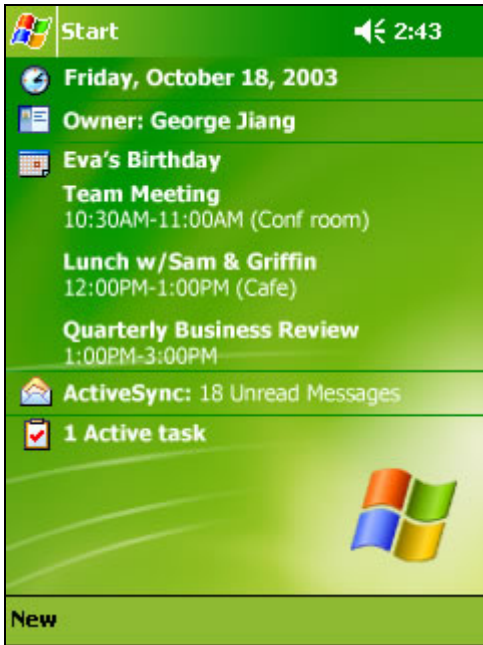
Start 2:43

Friday, October 18, 2003

Owner: George Jiang

Eva's Birthday

Team Meeting
10:30AM-11:00AM (Conf room)

Lunch w/Sam & Griffin
12:00PM-1:00PM (Cafe)

Quarterly Business Review
1:00PM-3:00PM

ActiveSync: 18 Unread Messages

1 Active task

New